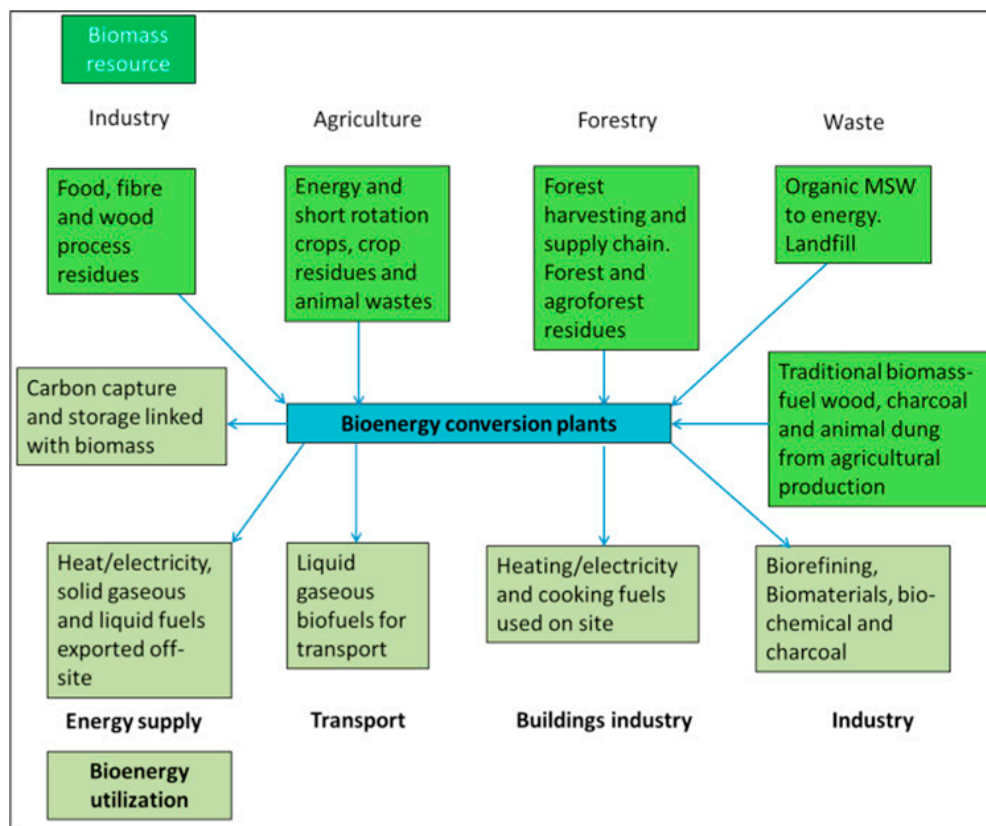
Biomass resource

Industry

Agriculture

Forestry

Waste

Food, fibre and wood process residues

Energy and short rotation crops, crop residues and animal wastes

Forest harvesting and supply chain. Forest and agroforest residues

Organic MSW to energy. Landfill

Carbon capture and storage linked with biomass

Bioenergy conversion plants

Traditional biomass-fuel wood, charcoal and animal dung from agricultural production

Heat/electricity, solid gaseous and liquid fuels exported off-site

Liquid gaseous biofuels for transport

Heating/electricity and cooking fuels used on site

Biorefining, Biomaterials, bio-chemical and charcoal

Energy supply

Transport

Buildings industry

Industry

Bioenergy utilization